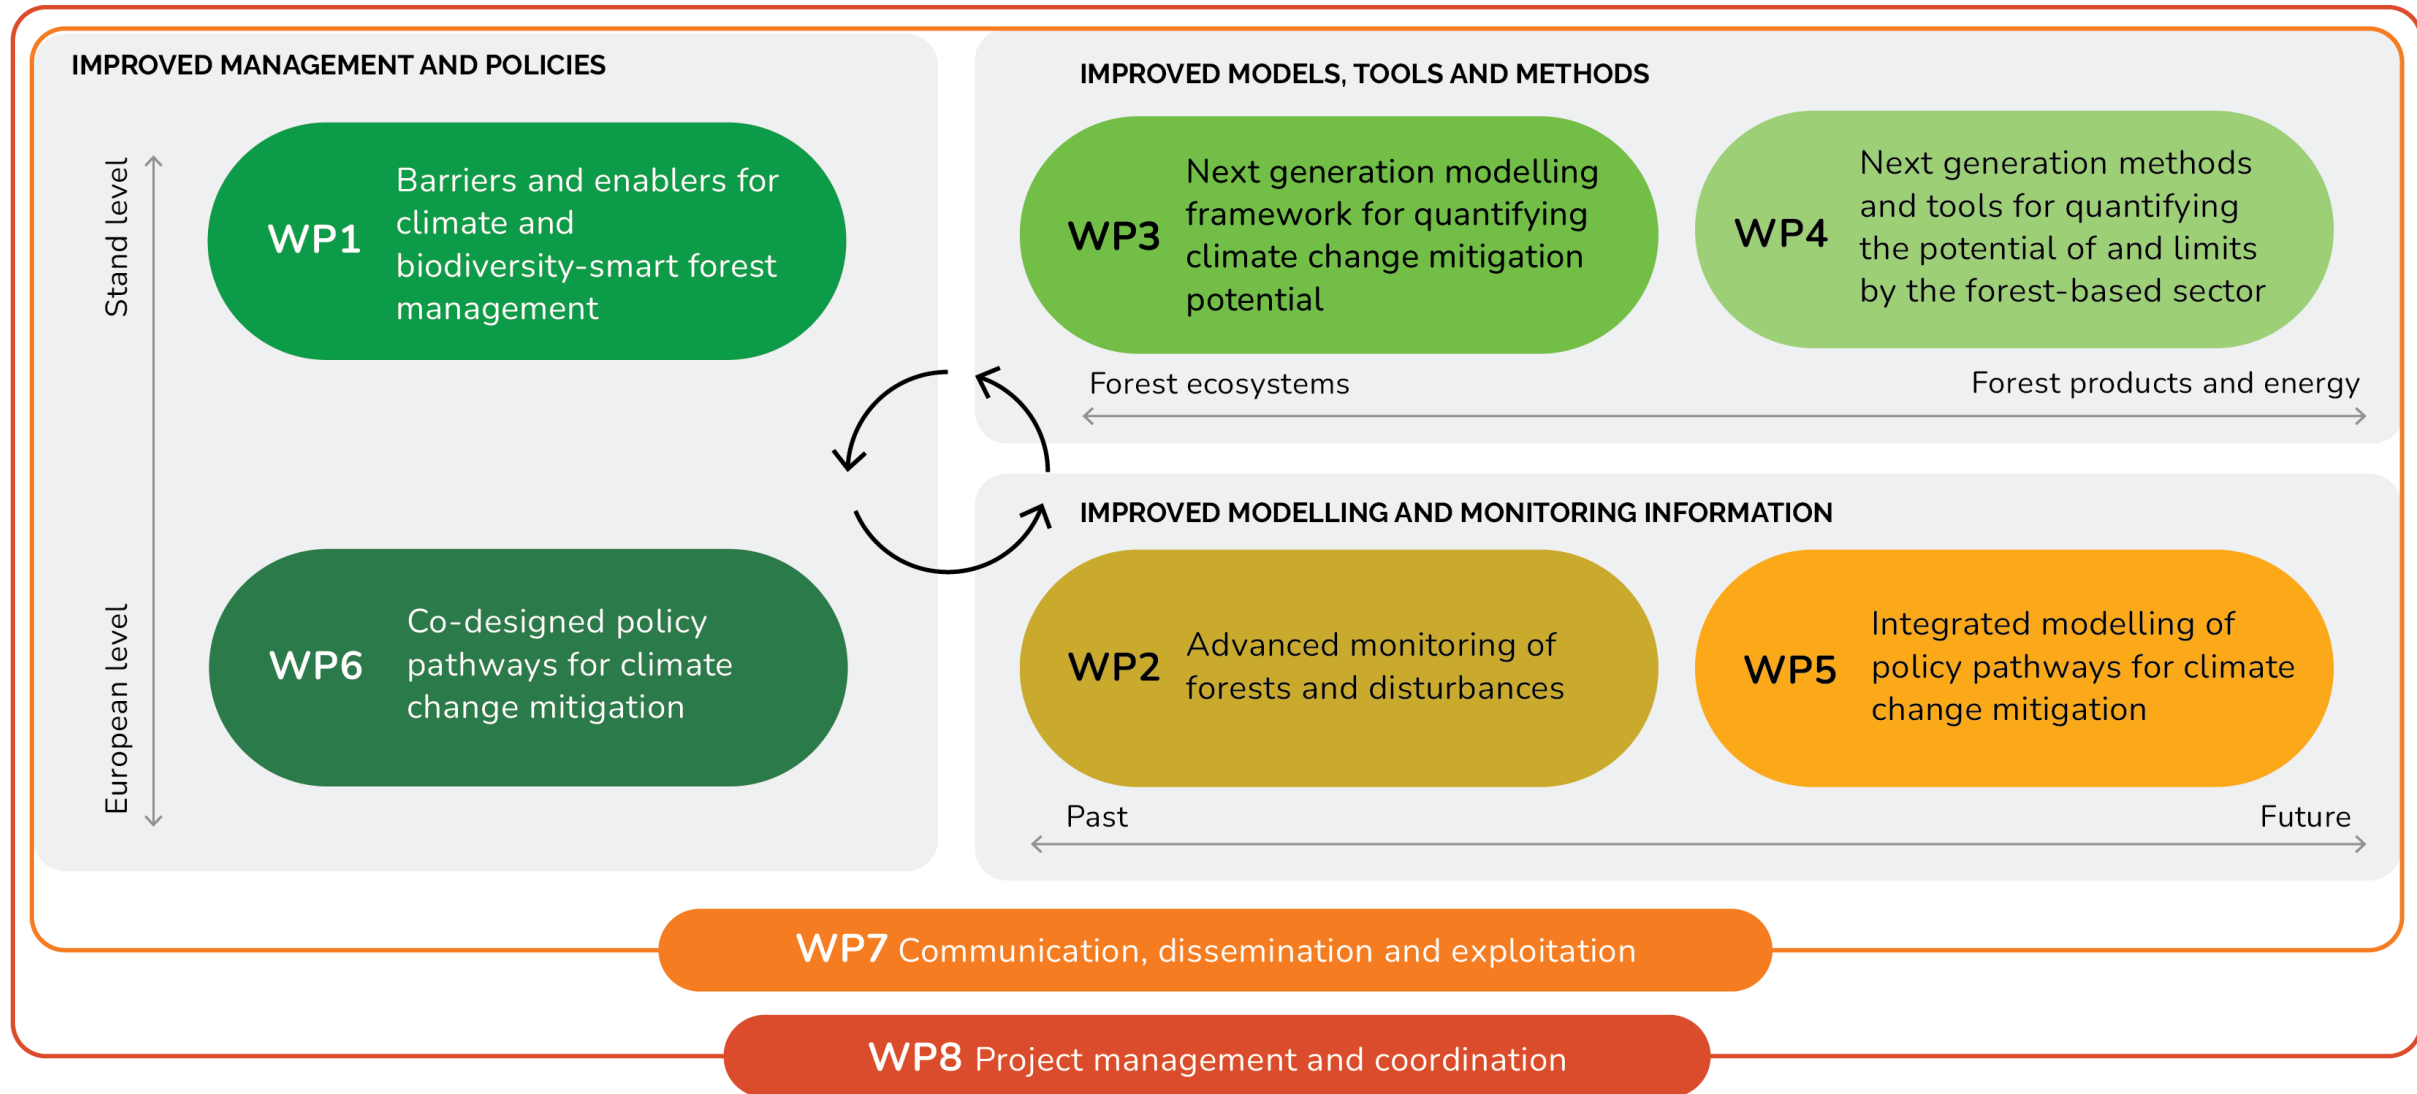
IMPROVED MANAGEMENT AND POLICIES

Stand level

European level

WP1 Barriers and enablers for climate and biodiversity-smart forest management

WP6 Co-designed policy pathways for climate change mitigation

IMPROVED MODELS, TOOLS AND METHODS

WP3 Next generation modelling framework for quantifying climate change mitigation potential

WP4 Next generation methods and tools for quantifying the potential of and limits by the forest-based sector

Forest ecosystems

Forest products and energy

IMPROVED MODELLING AND MONITORING INFORMATION

WP2 Advanced monitoring of forests and disturbances

WP5 Integrated modelling of policy pathways for climate change mitigation

Past

Future

WP7 Communication, dissemination and exploitation

WP8 Project management and coordination